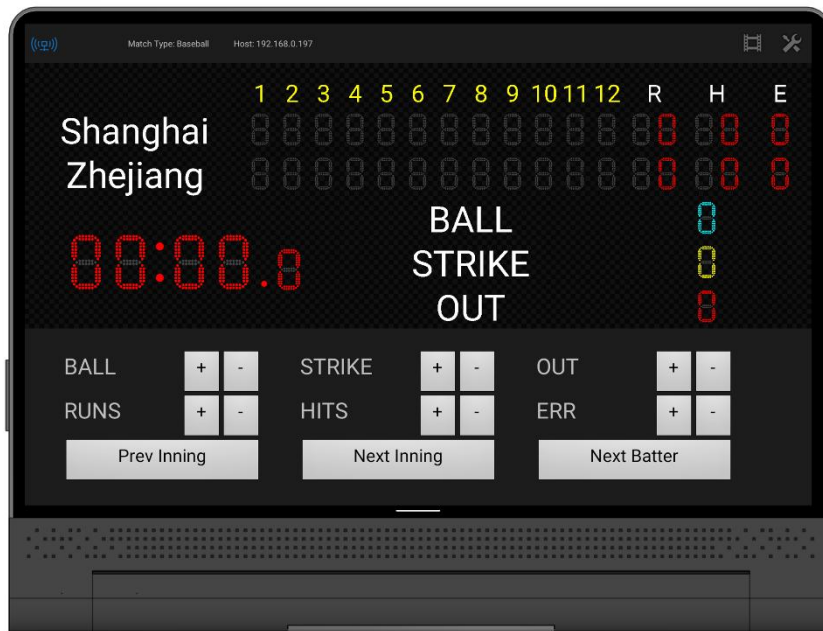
Match Type: Baseball Host: 192.168.0.197

| | 1 | 2 | 3 | 4 | 5 | 6 | 7 | 8 | 9 | 10 | 11 | 12 | R | H | E |
|---|---|---|---|---|---|---|---|---|---|---|---|---|---|---|---|
| Shanghai | 8 | 8 | 8 | 8 | 8 | 8 | 8 | 8 | 8 | 8 | 8 | 8 | 88 | 88 | 8 |
| Zhejiang | 8 | 8 | 8 | 8 | 8 | 8 | 8 | 8 | 8 | 8 | 8 | 8 | 88 | 88 | 8 |

88:88.8

BALL 8
STRIKE 8
OUT 8

BALL + -
STRIKE + -
OUT + -
RUNS + -
HITS + -
ERR + -

Prev Inning
Next Inning
Next Batter